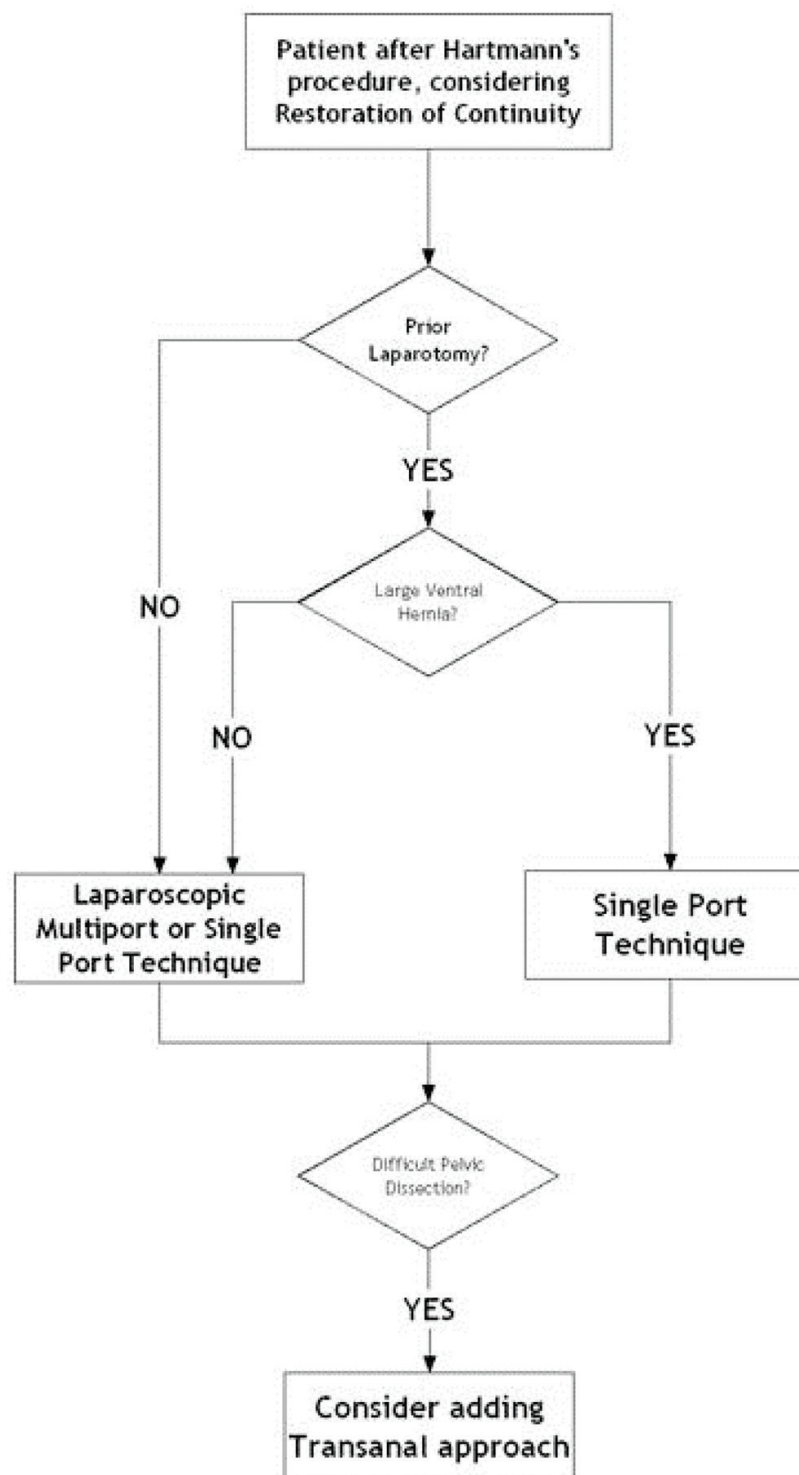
Patient after Hartmann's procedure, considering Restoration of Continuity

Prior Laparotomy?

YES

NO

Large Ventral Hernia?

NO

YES

Laparoscopic Multiport or Single Port Technique

Single Port Technique

Difficult Pelvic Dissection?

YES

Consider adding Transanal approach